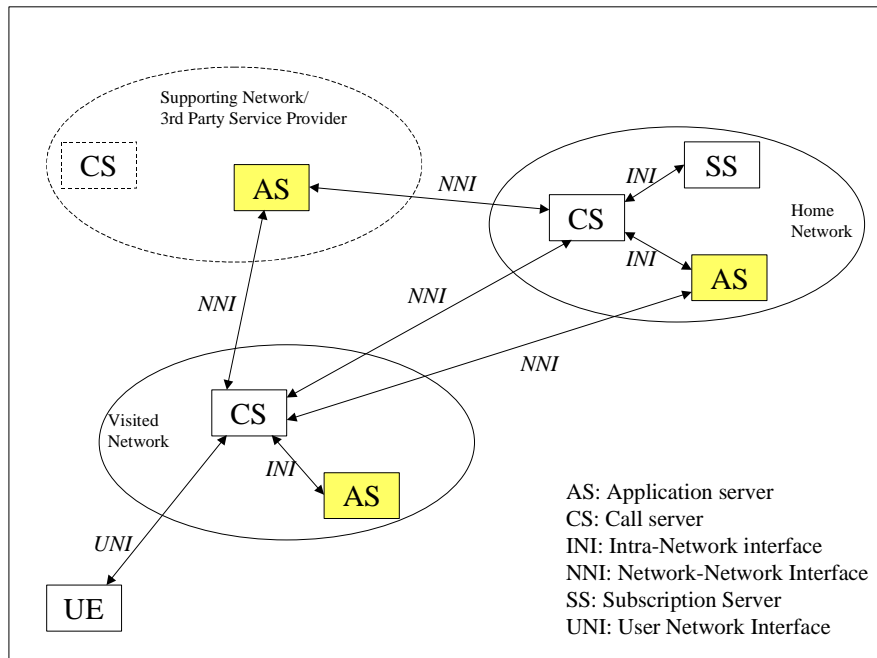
Supporting Network/
3rd Party Service Provider

CS

AS

NNI

INI

SS

CS

Home Network

INI

AS

NNI

NNI

NNI

Visited Network

CS

INI

AS

UNI

UE

AS: Application server
CS: Call server
INI: Intra-Network interface
NNI: Network-Network Interface
SS: Subscription Server
UNI: User Network Interface